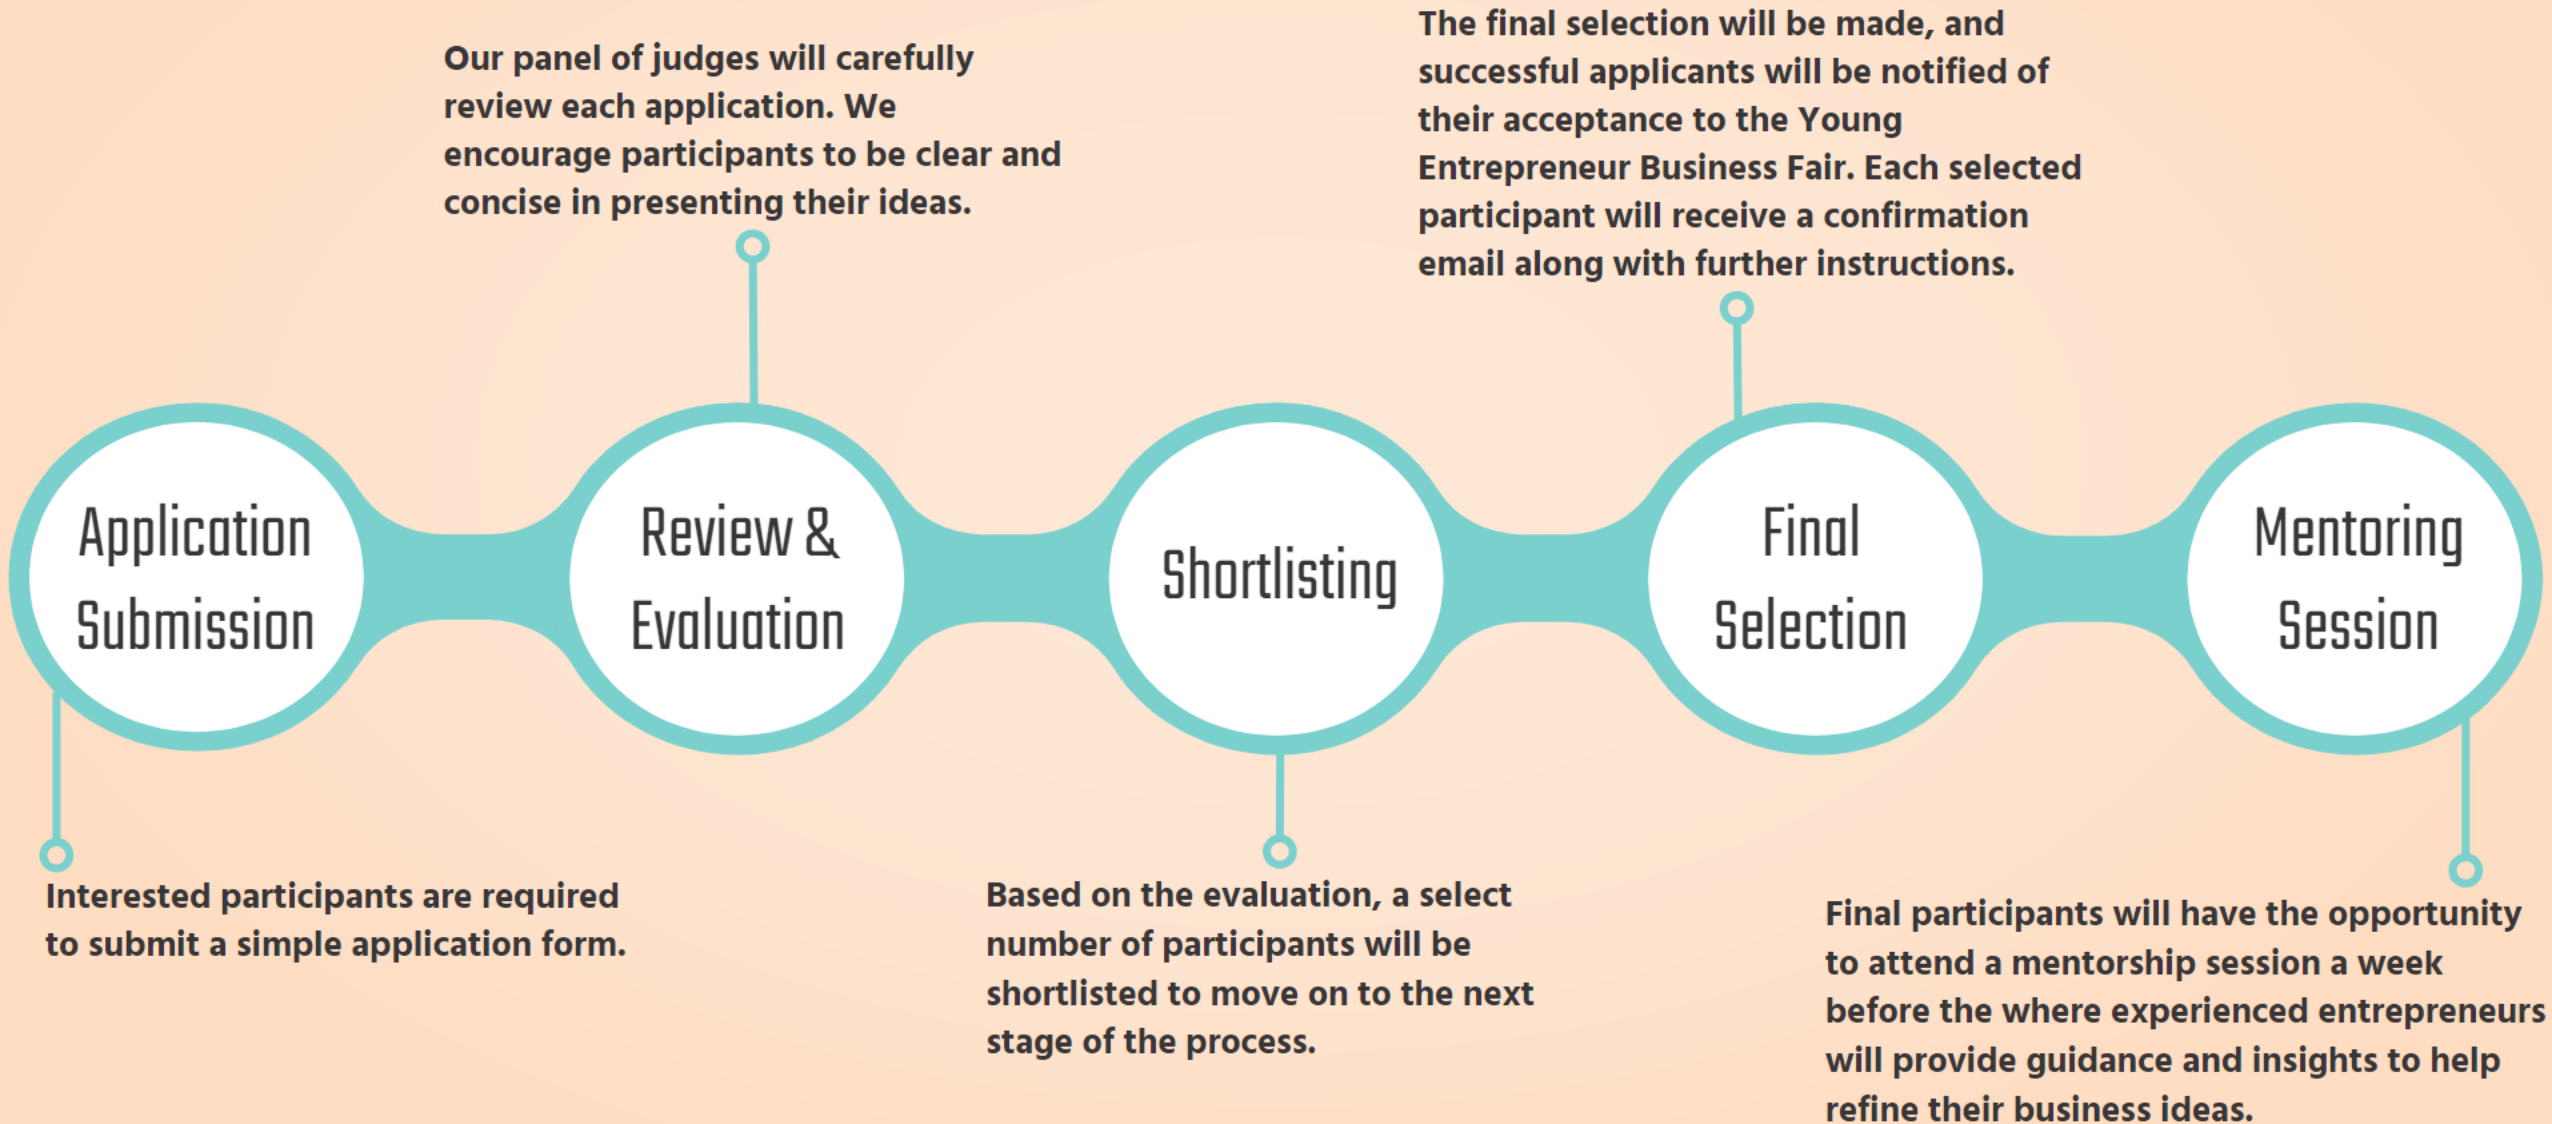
Our panel of judges will carefully review each application. We encourage participants to be clear and concise in presenting their ideas.

The final selection will be made, and successful applicants will be notified of their acceptance to the Young Entrepreneur Business Fair. Each selected participant will receive a confirmation email along with further instructions.

Application Submission

Review & Evaluation

Shortlisting

Final Selection

Mentoring Session

Interested participants are required to submit a simple application form.

Based on the evaluation, a select number of participants will be shortlisted to move on to the next stage of the process.

Final participants will have the opportunity to attend a mentorship session a week before the where experienced entrepreneurs will provide guidance and insights to help refine their business ideas.